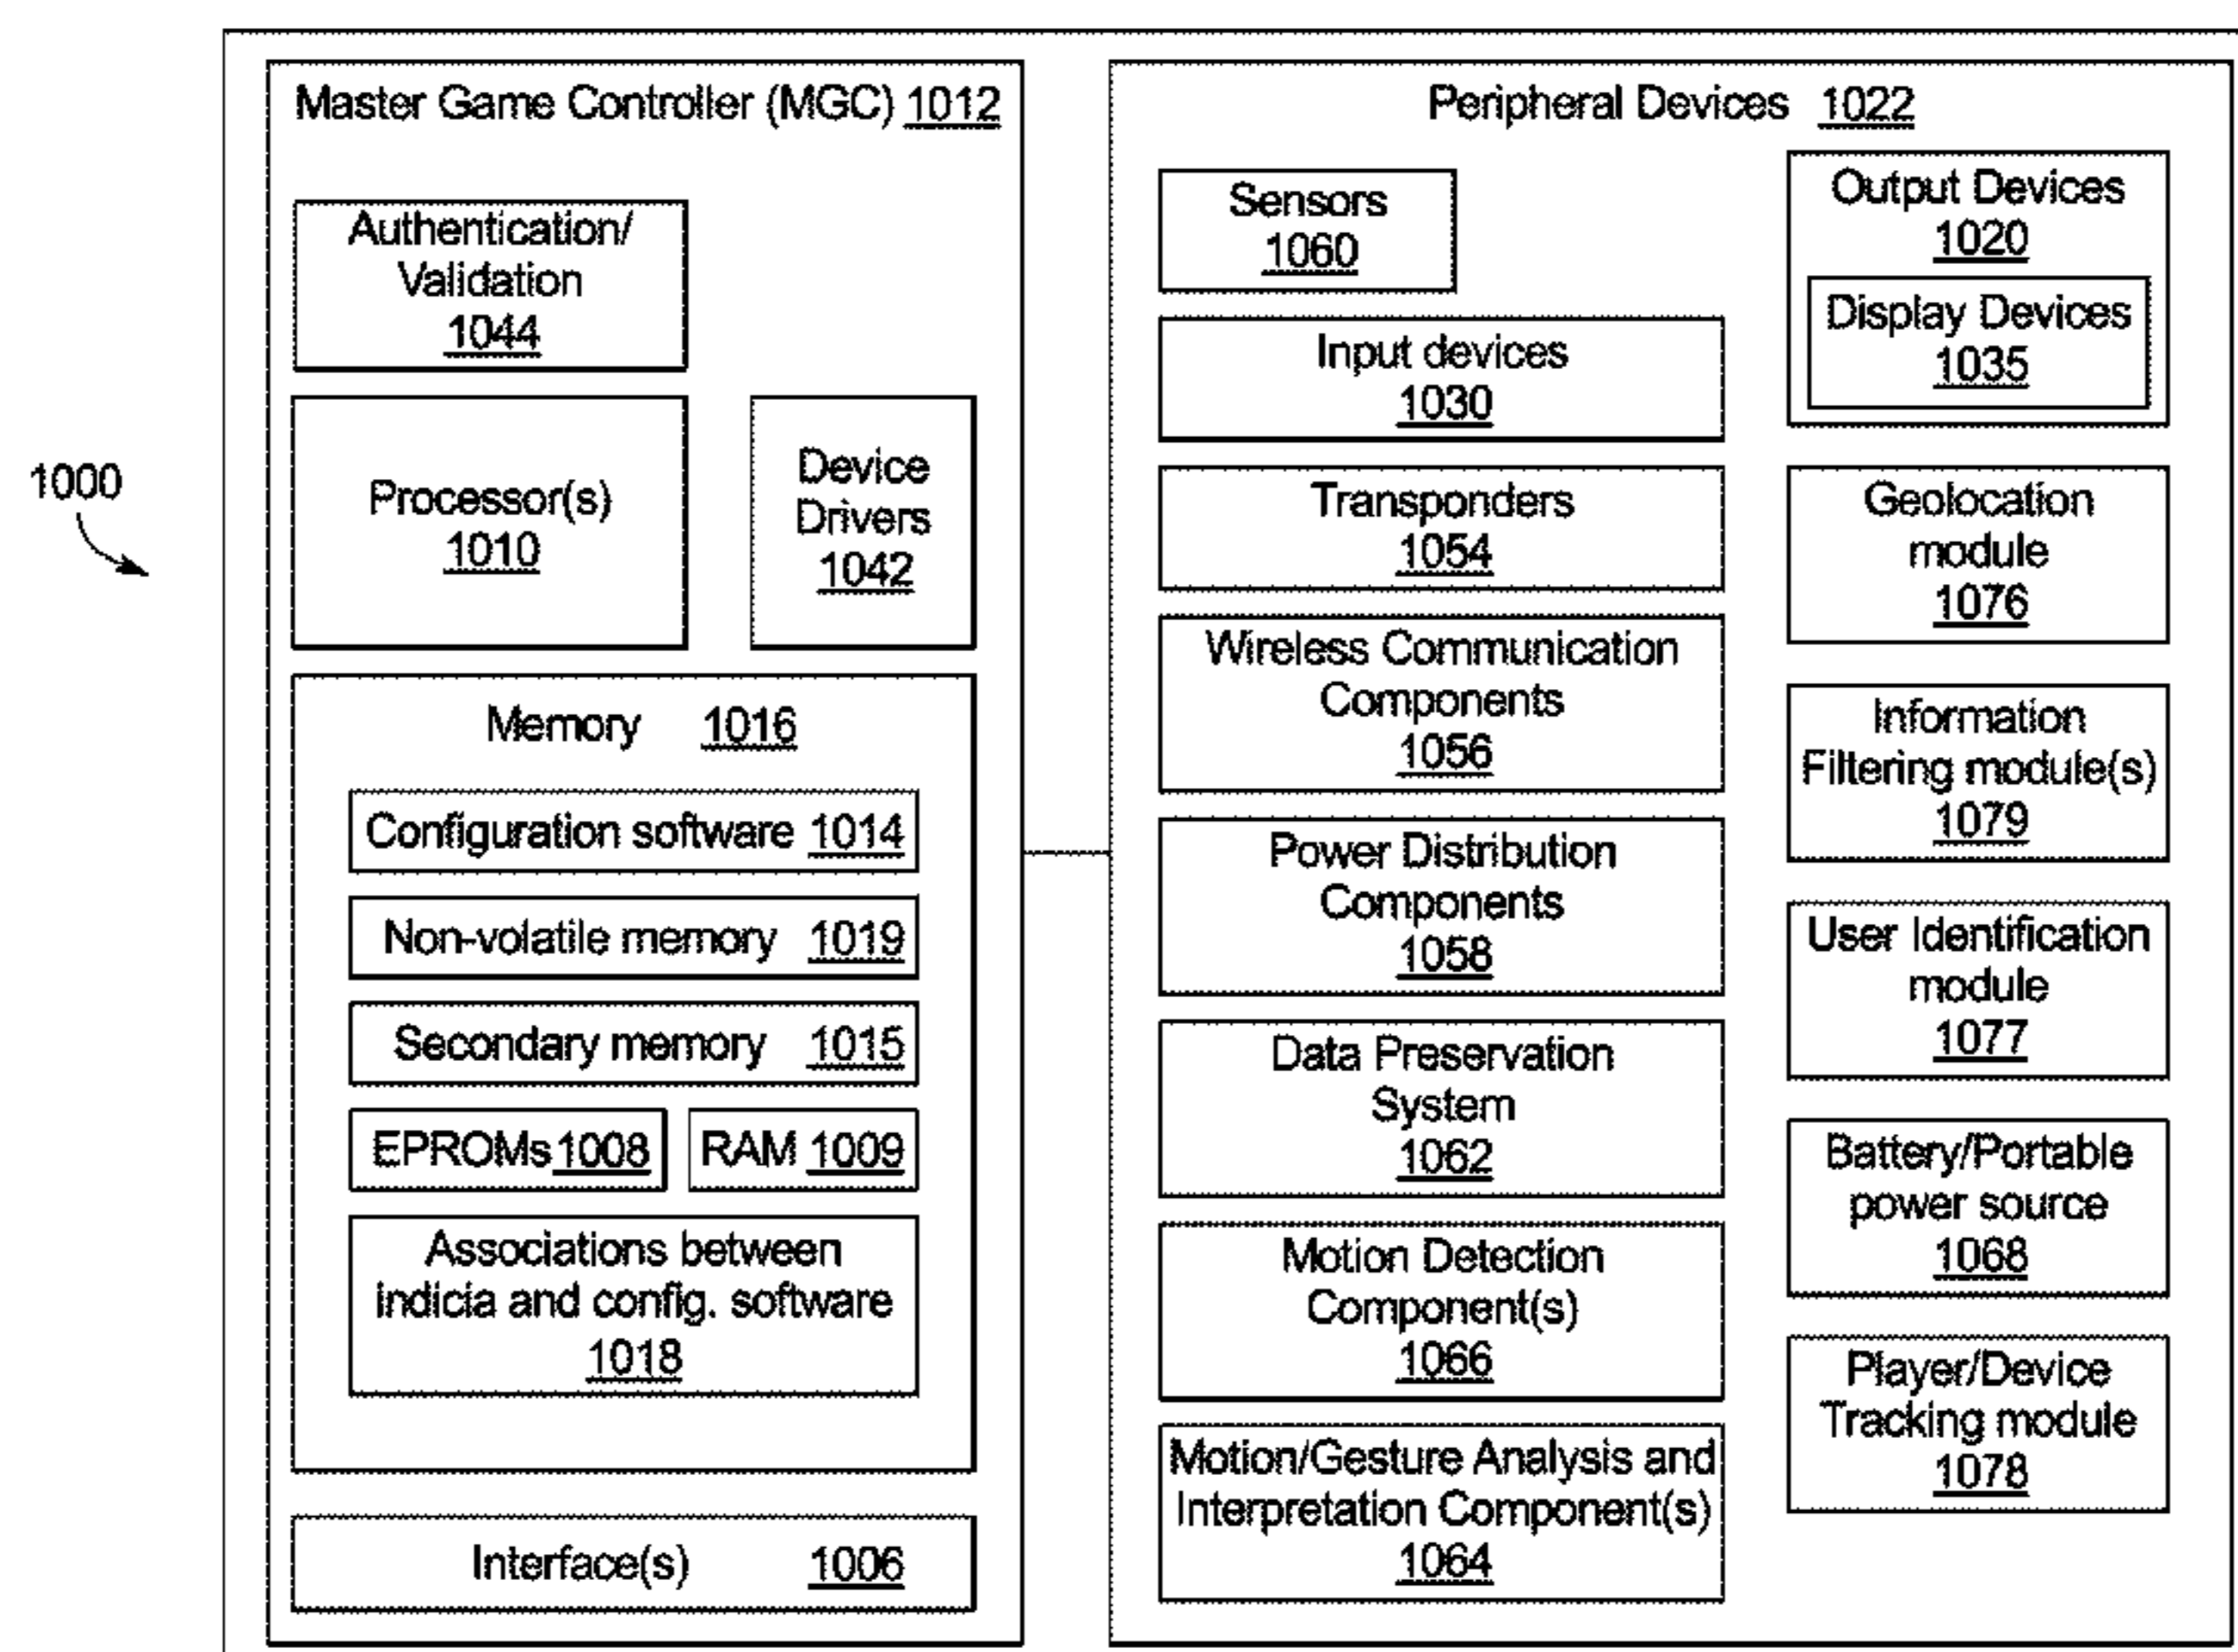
1000

Master Game Controller (MGC) 1012

Authentication/ Validation 1044

Processor(s) 1010

Device Drivers 1042

Memory 1016

Configuration software 1014

Non-volatile memory 1019

Secondary memory 1015

EPROMs 1008

RAM 1009

Associations between indicia and config. software 1018

Interface(s) 1006

Peripheral Devices 1022

Sensors 1060

Input devices 1030

Transponders 1054

Wireless Communication Components 1056

Power Distribution Components 1058

Data Preservation System 1062

Motion Detection Component(s) 1066

Motion/Gesture Analysis and Interpretation Component(s) 1064

Output Devices 1020

Display Devices 1035

Geolocation module 1076

Information Filtering module(s) 1079

User Identification module 1077

Battery/Portable power source 1068

Player/Device Tracking module 1078